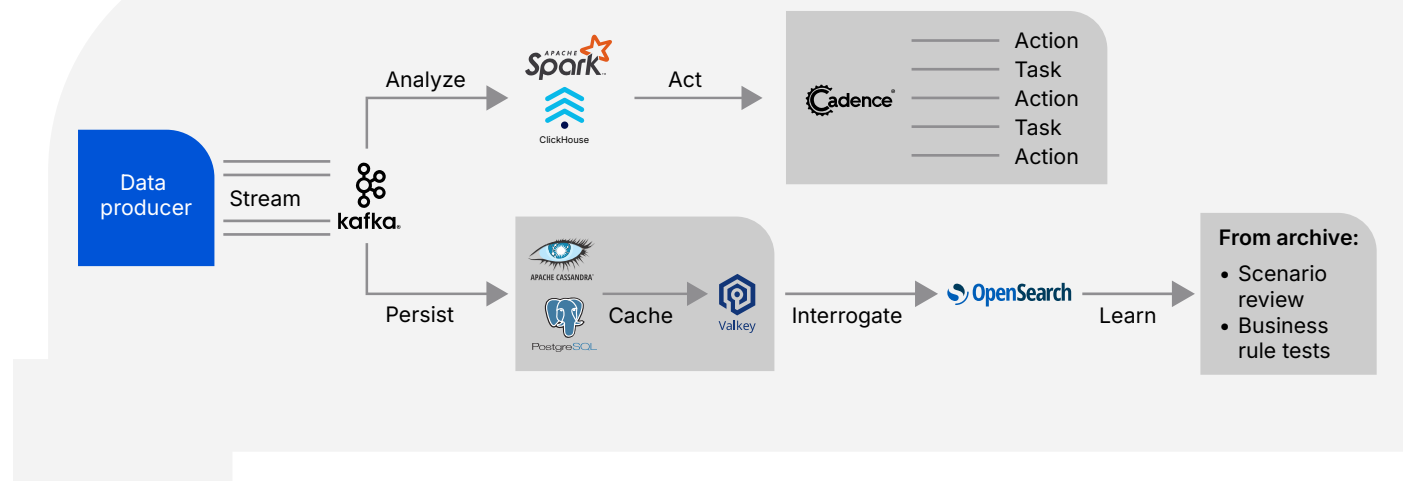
Data producer

Stream

kafka

Analyze

APACHE Spark

ClickHouse

Act

Cadence

Action
Task
Action
Task
Action

Persist

APACHE CASSANDRA

PostgreSQL

Cache

Valkey

Interrogate

OpenSearch

Learn

From archive:
• Scenario review
• Business rule tests